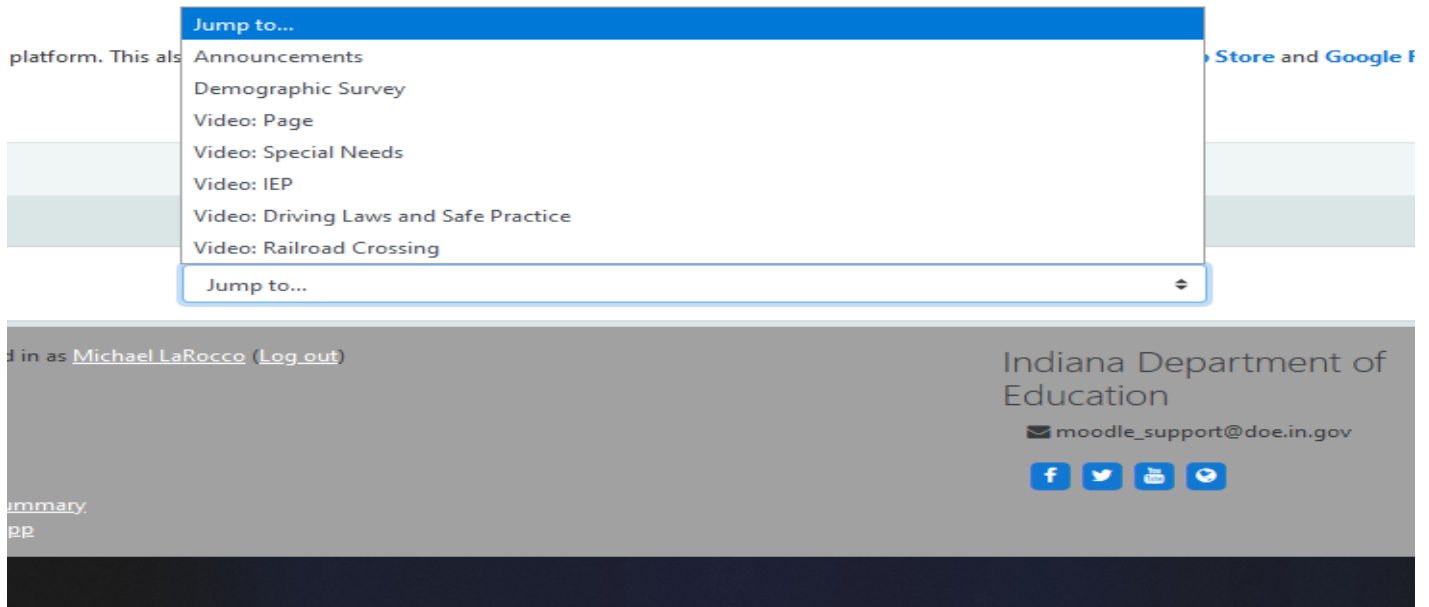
platform. This als

Jump to...
Announcements
Demographic Survey
Video: Page
Video: Special Needs
Video: IEP
Video: Driving Laws and Safe Practice
Video: Railroad Crossing

Store and Google F

Jump to...

d in as Michael LaRocco (Log out)

ummary
pp

Indiana Department of Education

moodle_support@doe.in.gov